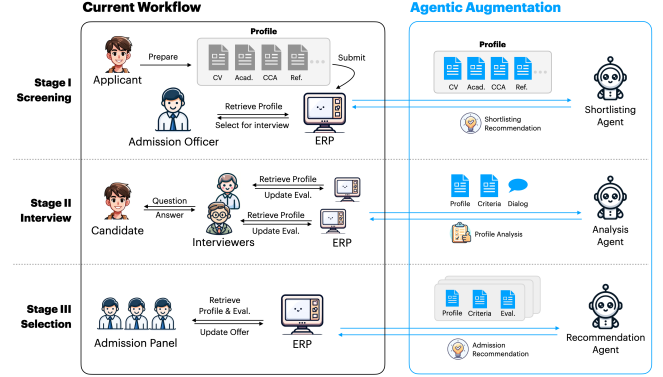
Current Workflow

Agentic Augmentation

Stage I Screening

Profile

Applicant

Prepare

CV

Acad.

CCA

Ref.

Submit

Retrieve Profile

Select for interview

Admission Officer

ERP

Profile

CV

Acad.

CCA

Ref.

Shortlisting Recommendation

Shortlisting Agent

Stage II Interview

Candidate

Question

Answer

Retrieve Profile

Update Eval.

Retrieve Profile

Update Eval.

Interviewers

ERP

Profile

Criteria

Dialog

Profile Analysis

Analysis Agent

Stage III Selection

Retrieve Profile & Eval.

Update Offer

Admission Panel

ERP

Profile

Criteria

Eval.

Admission Recommendation

Recommendation Agent